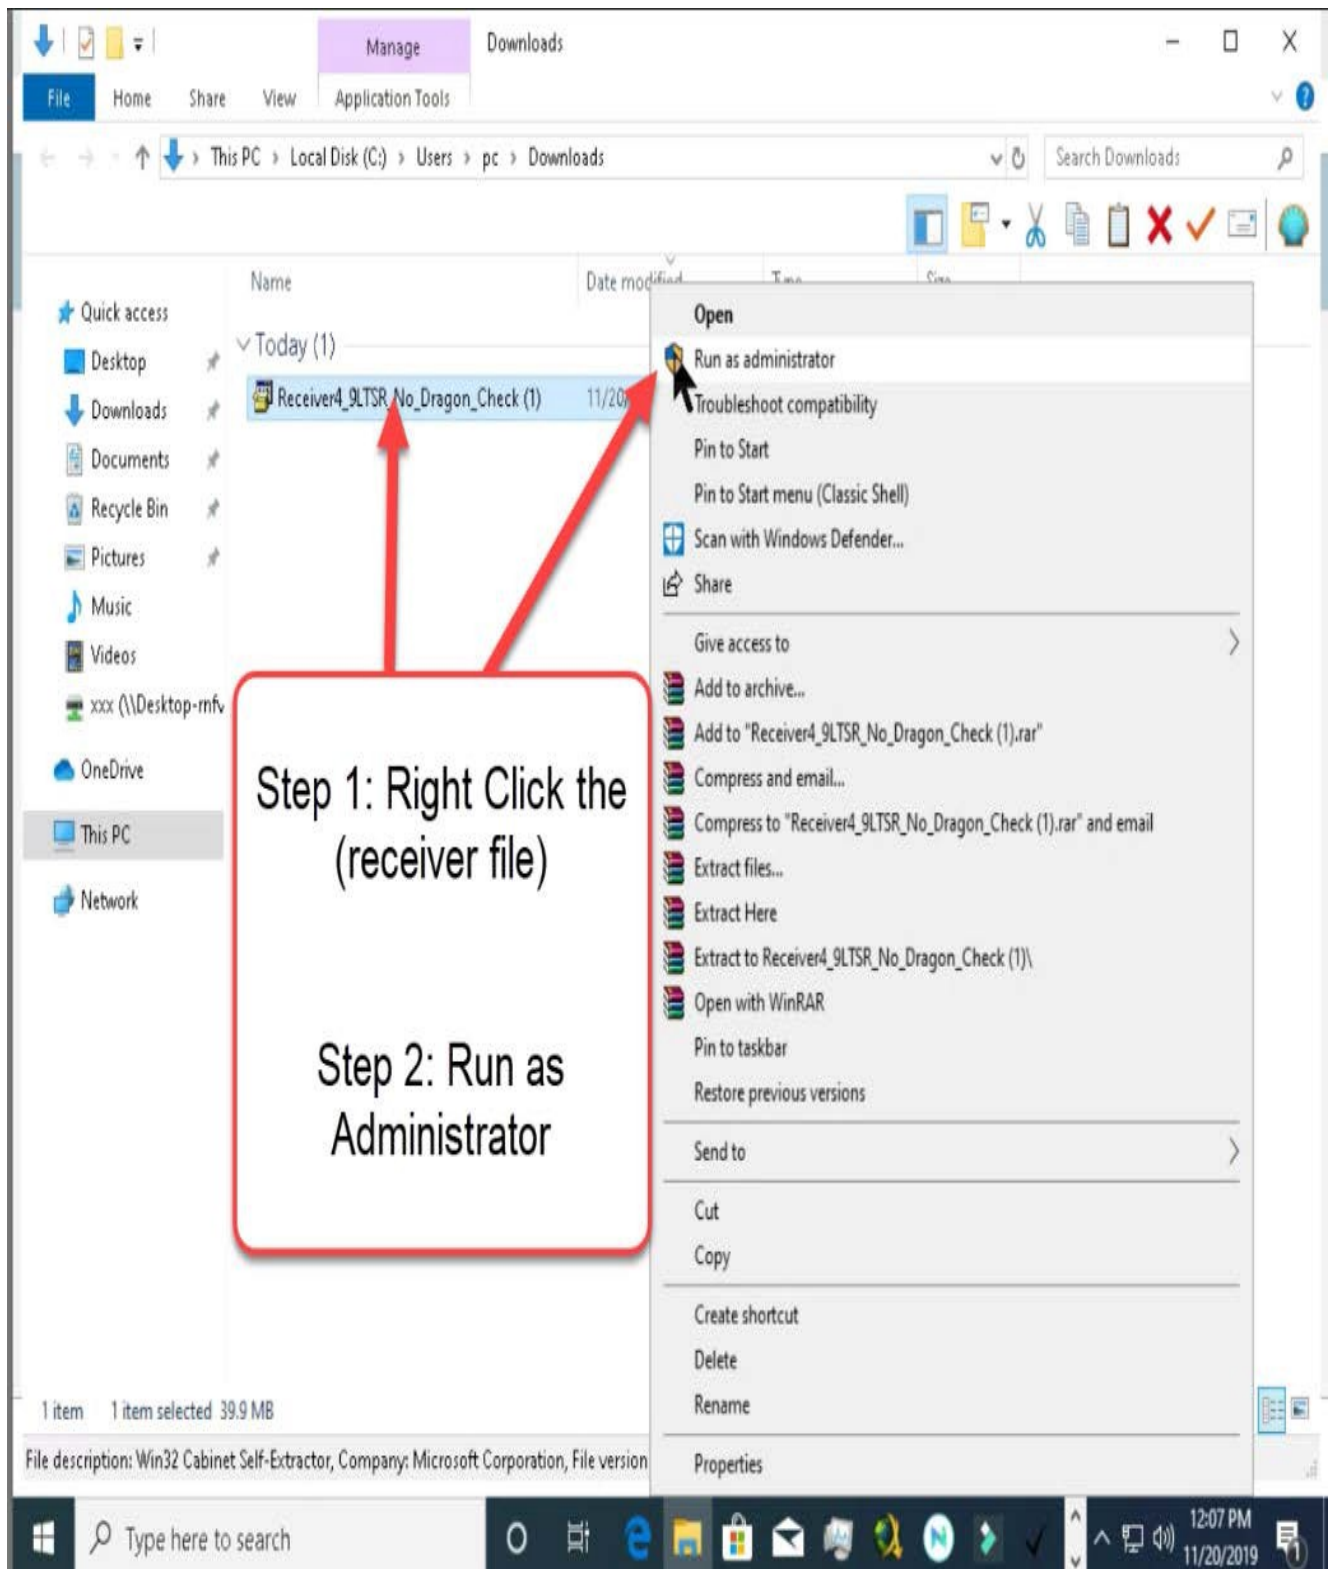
Manage
Downloads
File Home Share View Application Tools
This PC › Local Disk (C:) › Users › pc › Downloads
Search Downloads

Name
Date modified
Quick access
Desktop
Downloads
Documents
Recycle Bin
Pictures
Music
Videos
xxx (\\Desktop-rnfv
OneDrive
This PC
Network

Today (1)
Receiver4_9LTSR_No_Dragon_Check (1)
11/20

Step 1: Right Click the (receiver file)

Step 2: Run as Administrator

Open
Run as administrator
Troubleshoot compatibility
Pin to Start
Pin to Start menu (Classic Shell)
Scan with Windows Defender...
Share
Give access to
Add to archive...
Add to "Receiver4_9LTSR_No_Dragon_Check (1).rar"
Compress and email...
Compress to "Receiver4_9LTSR_No_Dragon_Check (1).rar" and email
Extract files...
Extract Here
Extract to Receiver4_9LTSR_No_Dragon_Check (1)\
Open with WinRAR
Pin to taskbar
Restore previous versions
Send to
Cut
Copy
Create shortcut
Delete
Rename
Properties

1 item 1 item selected 39.9 MB
File description: Win32 Cabinet Self-Extractor, Company: Microsoft Corporation, File version

Type here to search
12:07 PM
11/20/2019